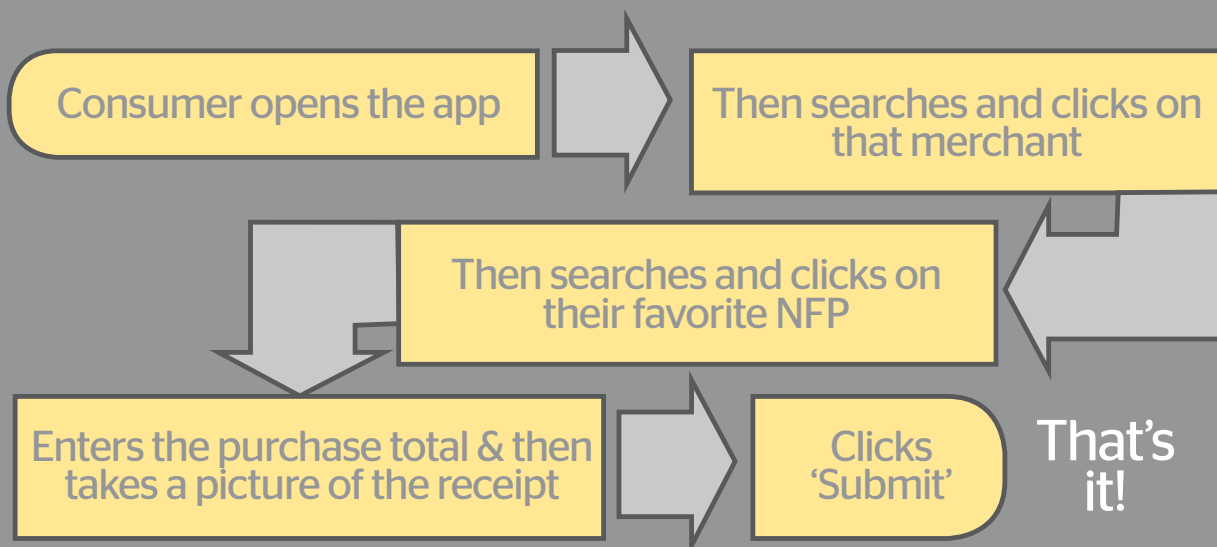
Consumer opens the app

Then searches and clicks on that merchant

Then searches and clicks on their favorite NFP

Enters the purchase total & then takes a picture of the receipt

Clicks 'Submit'

That's it!